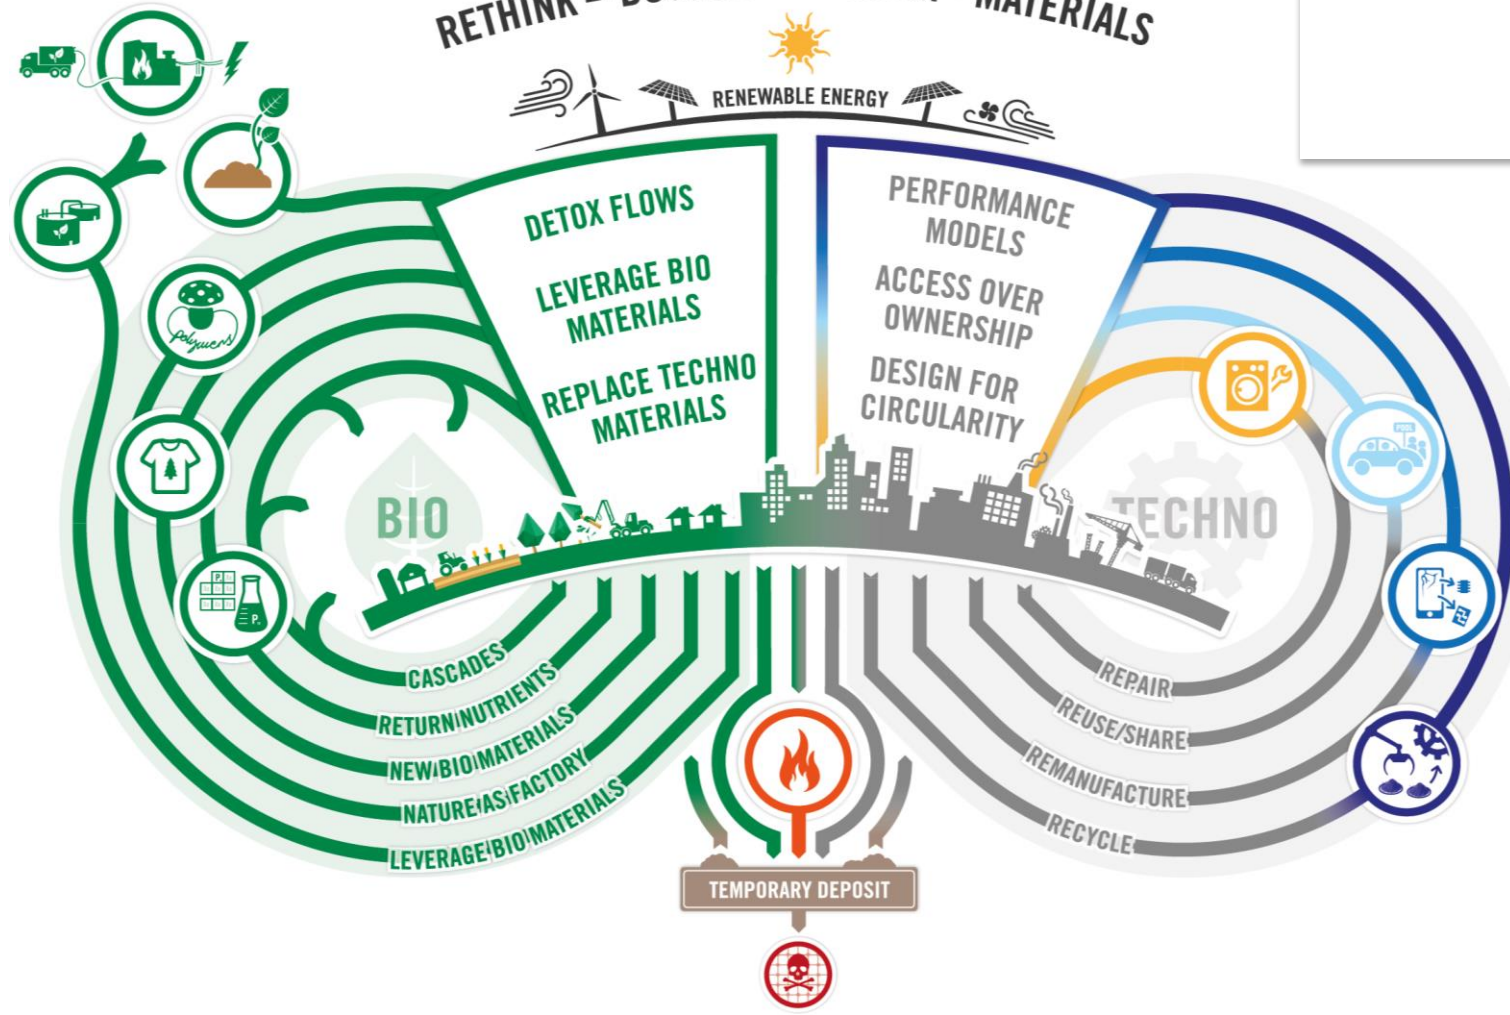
RETHINK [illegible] MATERIALS

RENEWABLE ENERGY

DETOX FLOWS

LEVERAGE BIO MATERIALS

REPLACE TECHNO MATERIALS

PERFORMANCE MODELS

ACCESS OVER OWNERSHIP

DESIGN FOR CIRCULARITY

BIO

TECHNO

polymers

CASCADES

RETURN NUTRIENTS

NEW BIO MATERIALS

NATURE AS FACTORY

LEVERAGE BIO MATERIALS

REPAIR

REUSE/SHARE

REMANUFACTURE

RECYCLE

POOL

TEMPORARY DEPOSIT